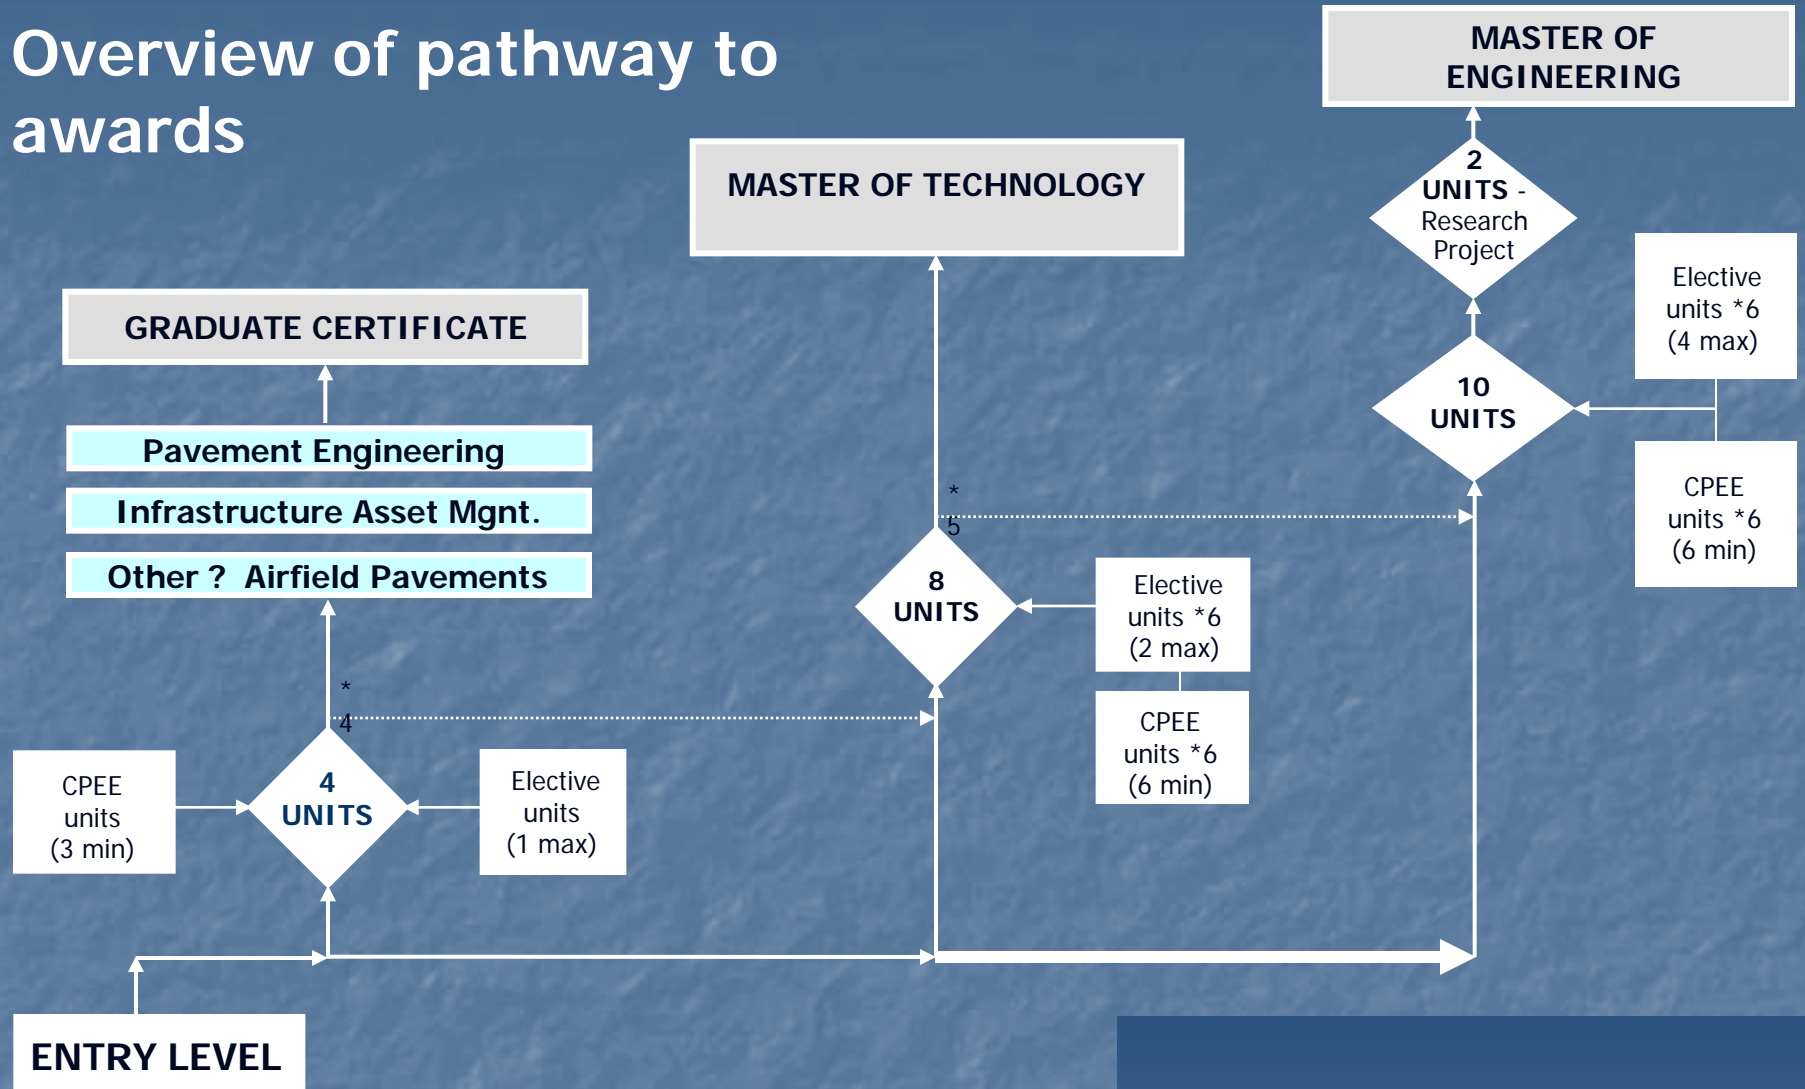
Overview of pathway to awards

MASTER OF ENGINEERING

MASTER OF TECHNOLOGY

2 UNITS - Research Project

Elective units *6 (4 max)

10 UNITS

CPEE units *6 (6 min)

GRADUATE CERTIFICATE

Pavement Engineering

Infrastructure Asset Mgnt.

Other ? Airfield Pavements

*5

8 UNITS

Elective units *6 (2 max)

CPEE units *6 (6 min)

*4

CPEE units (3 min)

4 UNITS

Elective units (1 max)

ENTRY LEVEL